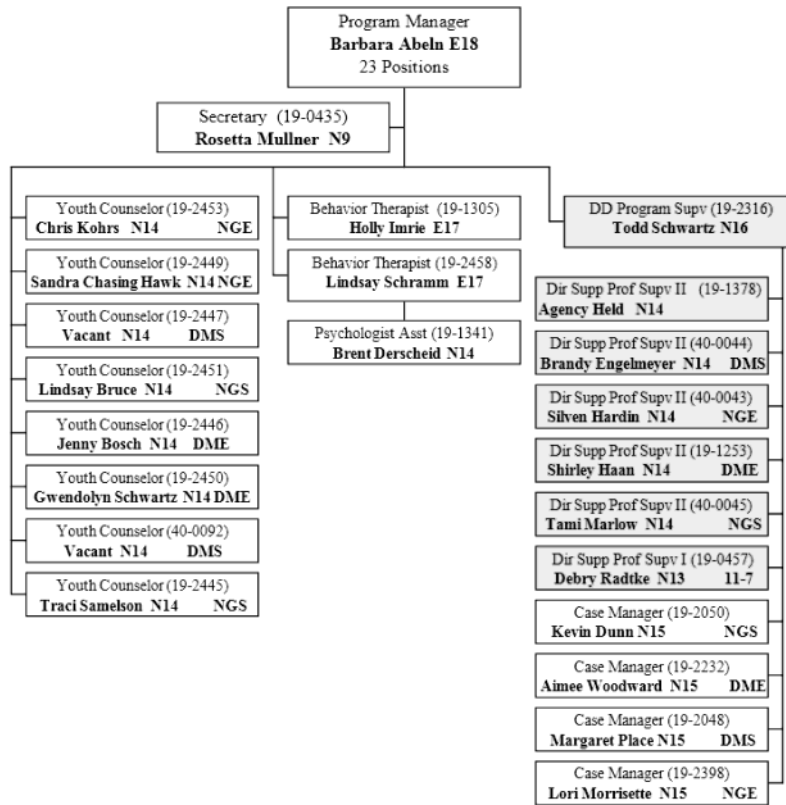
Program Manager
Barbara Abeln E18
23 Positions

Secretary (19-0435)
Rosetta Mullner N9

Youth Counselor (19-2453)
Chris Kohrs N14 NGE

Youth Counselor (19-2449)
Sandra Chasing Hawk N14 NGE

Youth Counselor (19-2447)
Vacant N14 DMS

Youth Counselor (19-2451)
Lindsay Bruce N14 NGS

Youth Counselor (19-2446)
Jenny Bosch N14 DME

Youth Counselor (19-2450)
Gwendolyn Schwartz N14 DME

Youth Counselor (40-0092)
Vacant N14 DMS

Youth Counselor (19-2445)
Traci Samelson N14 NGS

Behavior Therapist (19-1305)
Holly Imrie E17

Behavior Therapist (19-2458)
Lindsay Schramm E17

Psychologist Asst (19-1341)
Brent Derscheid N14

DD Program Supv (19-2316)
Todd Schwartz N16

Dir Supp Prof Supv II (19-1378)
Agency Held N14

Dir Supp Prof Supv II (40-0044)
Brandy Engelmeyer N14 DMS

Dir Supp Prof Supv II (40-0043)
Silven Hardin N14 NGE

Dir Supp Prof Supv II (19-1253)
Shirley Haan N14 DME

Dir Supp Prof Supv II (40-0045)
Tami Marlow N14 NGS

Dir Supp Prof Supv I (19-0457)
Debry Radtke N13 11-7

Case Manager (19-2050)
Kevin Dunn N15 NGS

Case Manager (19-2232)
Aimee Woodward N15 DME

Case Manager (19-2048)
Margaret Place N15 DMS

Case Manager (19-2398)
Lori Morrisette N15 NGE